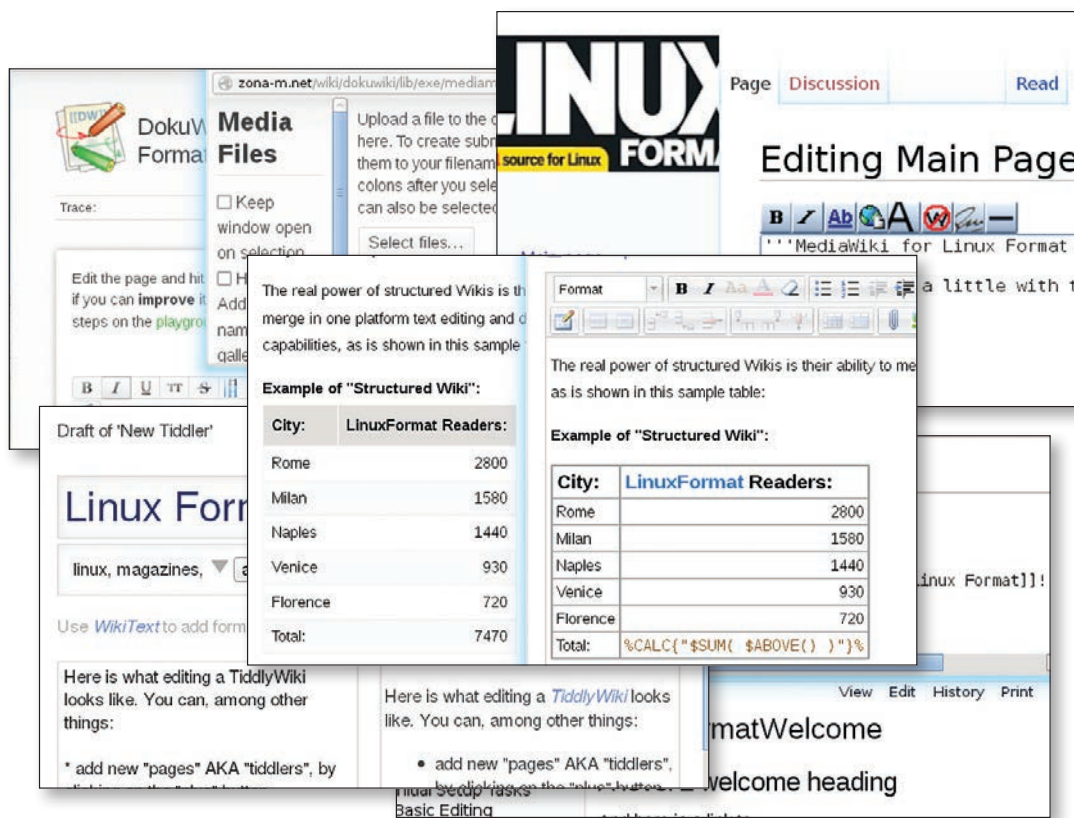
DokuW
Forma
Trace:
zona-m.net/wiki/dokuwiki/lib/exe/mediam
Media Files
☐ Keep window open on selection
☐ H
Add
nam
galle
Upload a file to the here. To create subn them to your filenam colons after you sele can also be selected
Select files...
Edit the page and hit if you can improve it steps on the playgro
LINUX FORMA
source for Linux
Page Discussion Read
Editing Main Page
'''MediaWiki for Linux Format
a little with t
Draft of 'New Tiddler'
Linux Form
linux, magazines,
Use WikiText to add form
Here is what editing a TiddlyWiki looks like. You can, among other things:

* add new "pages" AKA "tiddlers", by
The real power of structured Wikis is th merge in one platform text editing and d capabilities, as is shown in this sample

Example of "Structured Wiki":

| City: | LinuxFormat Readers: |
|---|---|
| Rome | 2800 |
| Milan | 1580 |
| Naples | 1440 |
| Venice | 930 |
| Florence | 720 |
| Total: | 7470 |

Format
The real power of structured Wikis is their ability to me as is shown in this sample table:

Example of "Structured Wiki":

| City: | LinuxFormat Readers: |
|---|---|
| Rome | 2800 |
| Milan | 1580 |
| Naples | 1440 |
| Venice | 930 |
| Florence | 720 |
| Total: | %CALC{"$SUM( $ABOVE() )"}% |

inux Format]]!
Here is what editing a TiddlyWiki looks like. You can, among other things:
• add new "pages" AKA "tiddlers",
nial Setup tasks
Basic Editing
View Edit History Print
matWelcome
welcome heading